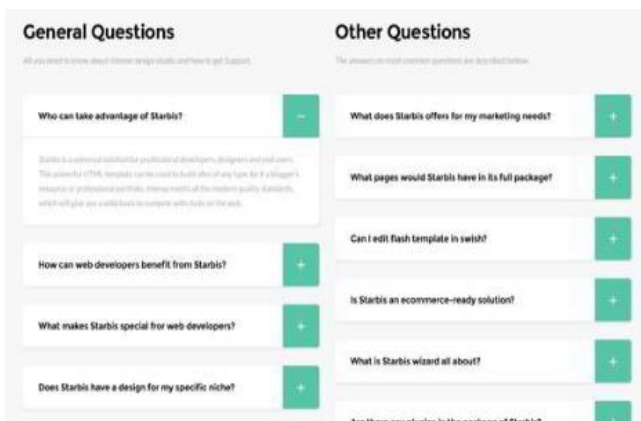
General Questions

All you need to know about intense design studio and how to get Support.

Who can take advantage of Starbis?

−

Starbis is a universal solution for professional developers, designers and end users. This powerful HTML template can be used to build sites of any type: be it a blogger's resource or professional portfolio. Intense meets all the modern quality standards, which will give you a solid basis to compete with rivals on the web.

How can web developers benefit from Starbis?

+

What makes Starbis special fror web developers?

+

Does Starbis have a design for my specific niche?

+

Other Questions

The answers on most common questions are described below.

What does Starbis offers for my marketing needs?

+

What pages would Starbis have in its full package?

+

Can I edit flash template in swish?

+

Is Starbis an ecommerce-ready solution?

+

What is Starbis wizard all about?

+

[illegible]

+